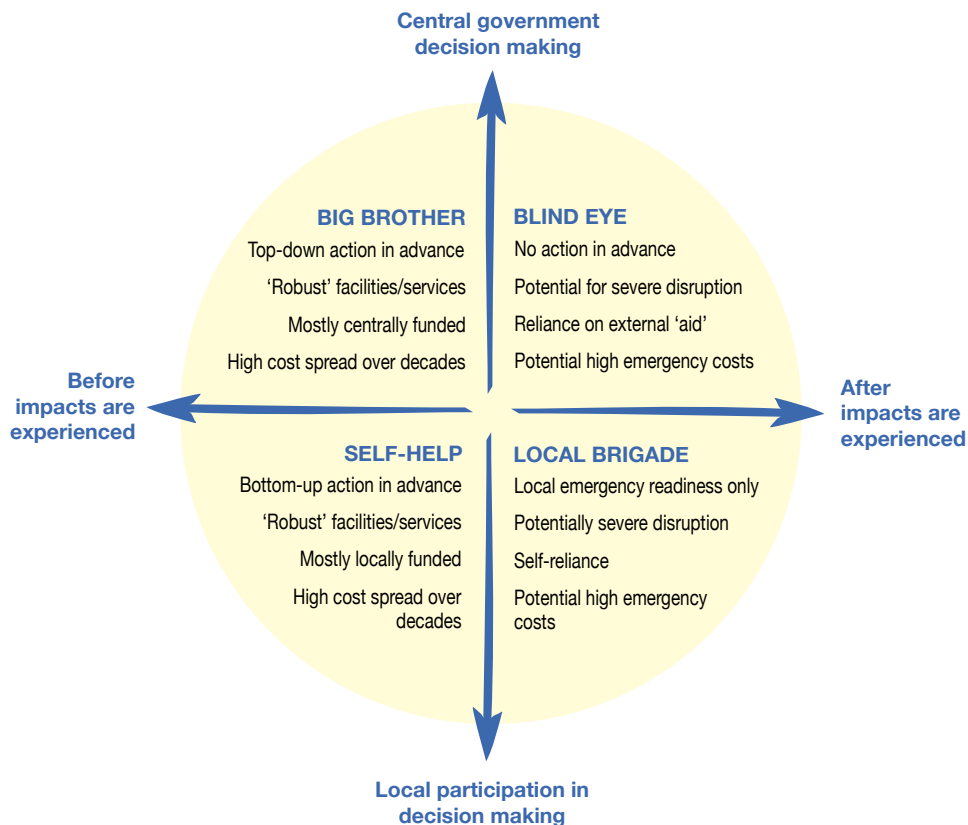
Central government decision making

BIG BROTHER

Top-down action in advance

‘Robust’ facilities/services

Mostly centrally funded

High cost spread over decades

BLIND EYE

No action in advance

Potential for severe disruption

Reliance on external ‘aid’

Potential high emergency costs

Before impacts are experienced

After impacts are experienced

SELF-HELP

Bottom-up action in advance

‘Robust’ facilities/services

Mostly locally funded

High cost spread over decades

LOCAL BRIGADE

Local emergency readiness only

Potentially severe disruption

Self-reliance

Potential high emergency costs

Local participation in decision making